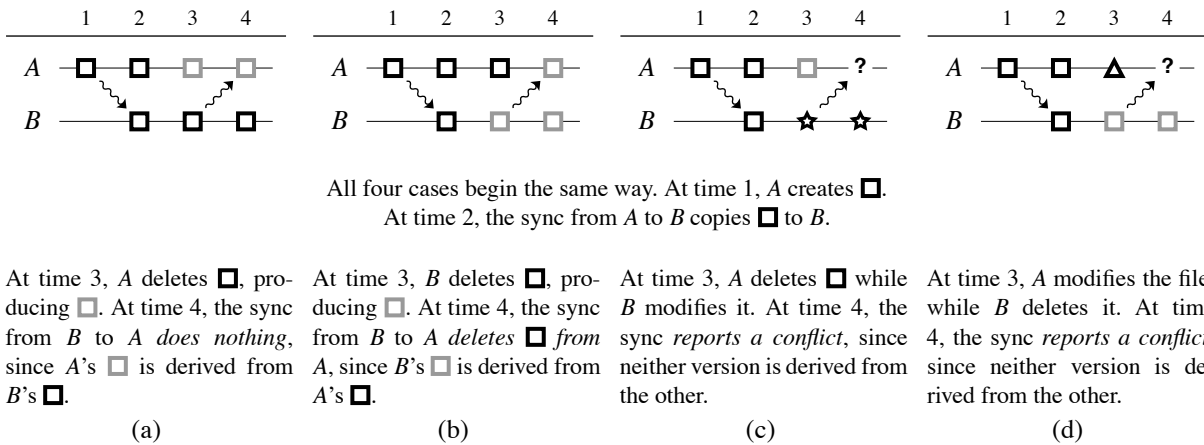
1 2 3 4

A

B

1 2 3 4

A

B

1 2 3 4

A ?

B

1 2 3 4

A ?

B

All four cases begin the same way. At time 1, A creates □. At time 2, the sync from A to B copies □ to B.

At time 3, A deletes □, producing □. At time 4, the sync from B to A *does nothing*, since A's □ is derived from B's □.

(a)

At time 3, B deletes □, producing □. At time 4, the sync from B to A *deletes* □ *from* A, since B's □ is derived from A's □.

(b)

At time 3, A deletes □ while B modifies it. At time 4, the sync *reports a conflict*, since neither version is derived from the other.

(c)

At time 3, A modifies the file while B deletes it. At time 4, the sync *reports a conflict*, since neither version is derived from the other.

(d)